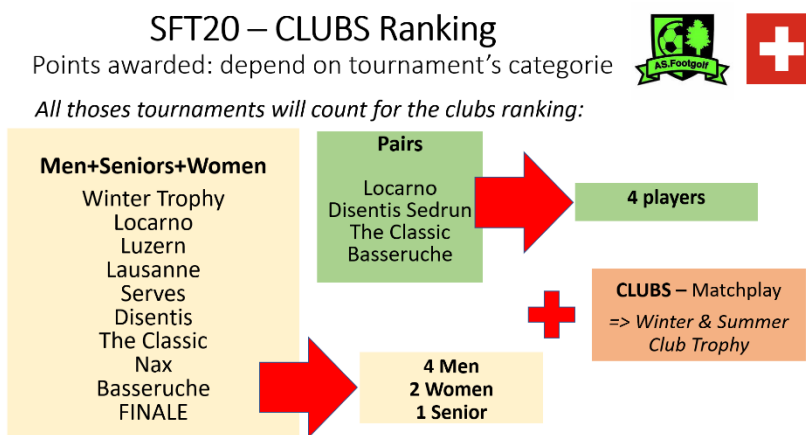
SFT20 – CLUBS Ranking
Points awarded: depend on tournament's categorie

AS.Footgolf

All thoses tournaments will count for the clubs ranking:

Men+Seniors+Women

Winter Trophy
Locarno
Luzern
Lausanne
Serves
Disentis
The Classic
Nax
Basseruche
FINALE

Pairs

Locarno
Disentis Sedrun
The Classic
Basseruche

4 players

CLUBS – Matchplay
=> Winter & Summer Club Trophy

4 Men
2 Women
1 Senior